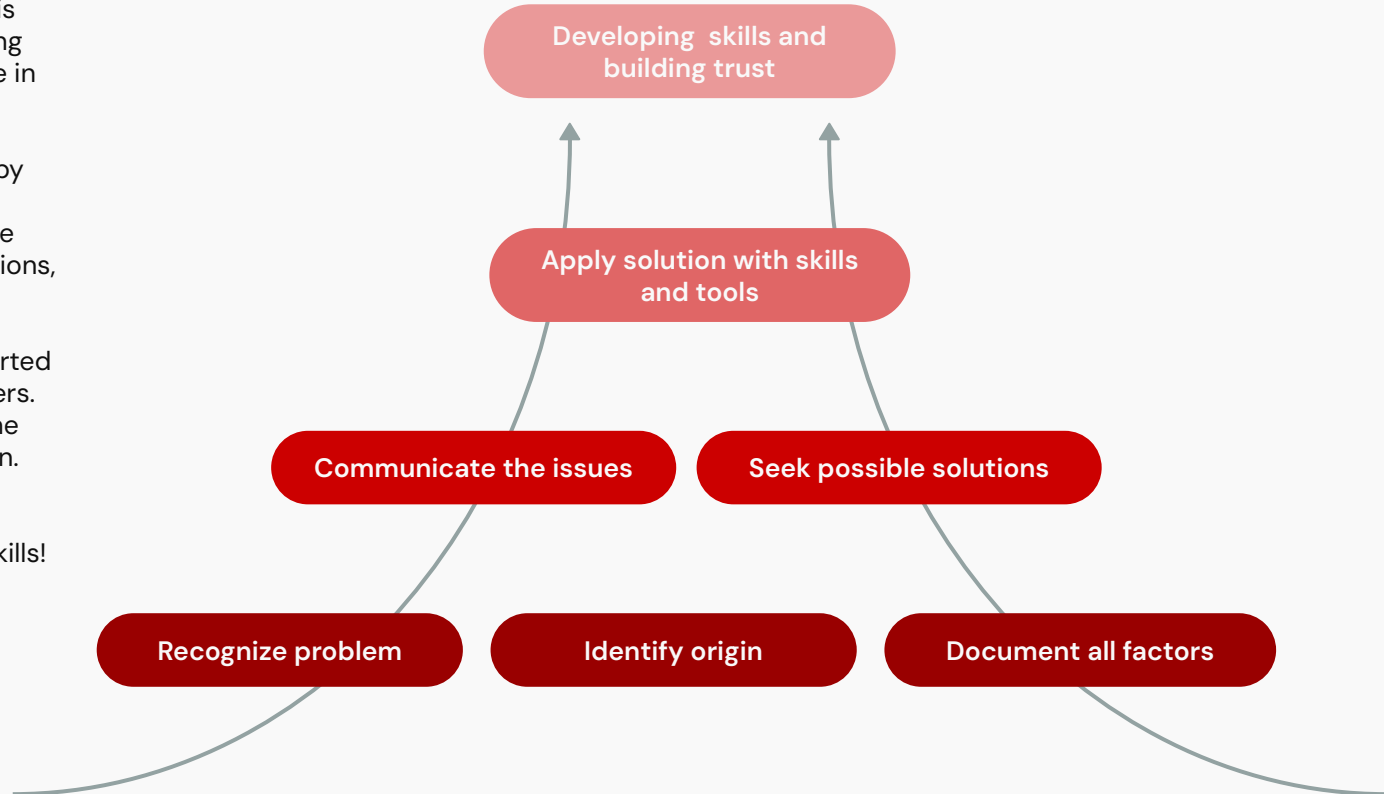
s
ng
e in

py

e
ions,

rted
ers.
he
n.

kills!

Developing skills and building trust

Apply solution with skills and tools

Communicate the issues

Seek possible solutions

Recognize problem

Identify origin

Document all factors